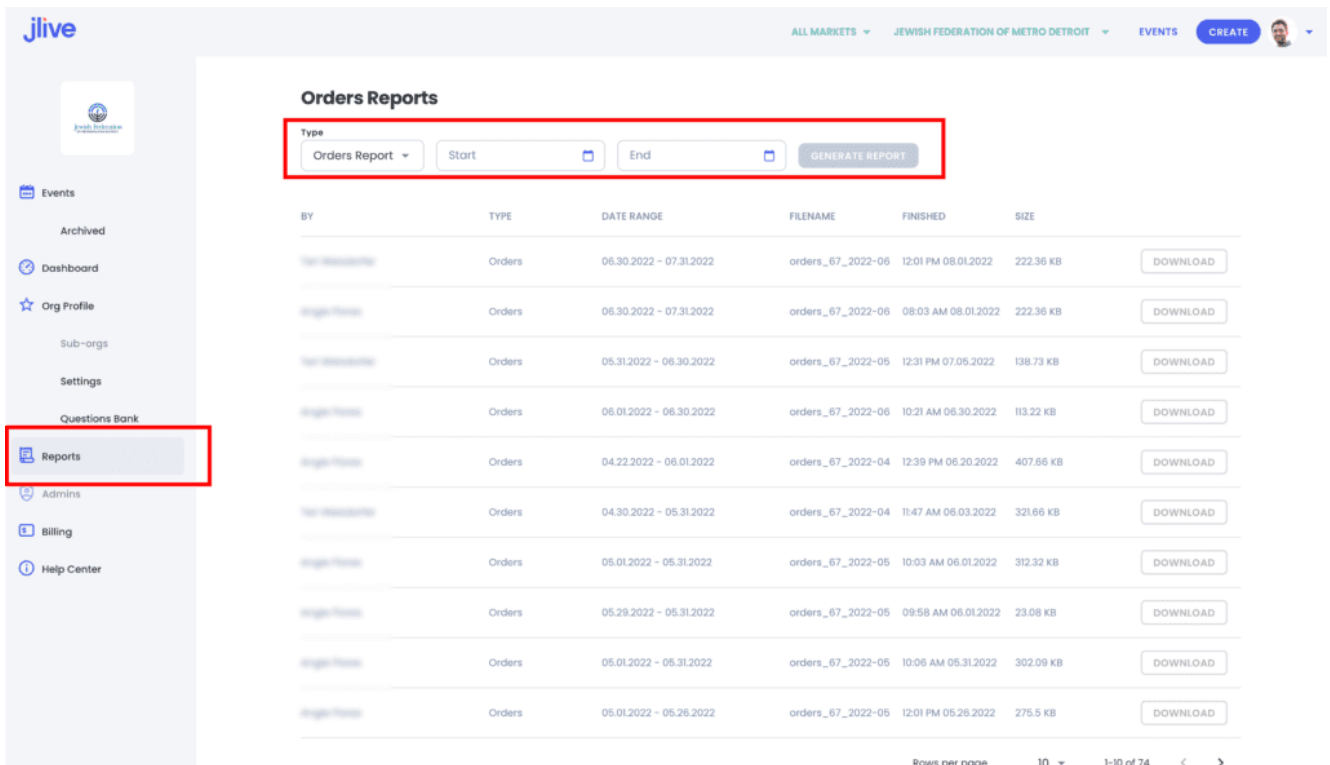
jlive

ALL MARKETS JEWISH FEDERATION OF METRO DETROIT EVENTS CREATE

Events
Archived
Dashboard
Org Profile
Sub-orgs
Settings
Questions Bank
Reports
Admins
Billing
Help Center

Orders Reports

Type
Orders Report
Start
End
GENERATE REPORT

| BY | TYPE | DATE RANGE | FILENAME | FINISHED | SIZE | |
|---|---|---|---|---|---|---|
| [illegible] | Orders | 06.30.2022 - 07.31.2022 | orders_67_2022-06 | 12:01 PM 08.01.2022 | 222.36 KB | DOWNLOAD |
| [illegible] | Orders | 06.30.2022 - 07.31.2022 | orders_67_2022-06 | 08:03 AM 08.01.2022 | 222.36 KB | DOWNLOAD |
| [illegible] | Orders | 05.31.2022 - 06.30.2022 | orders_67_2022-05 | 12:31 PM 07.05.2022 | 138.73 KB | DOWNLOAD |
| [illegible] | Orders | 06.01.2022 - 06.30.2022 | orders_67_2022-06 | 10:21 AM 06.30.2022 | 113.22 KB | DOWNLOAD |
| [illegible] | Orders | 04.22.2022 - 06.01.2022 | orders_67_2022-04 | 12:39 PM 06.20.2022 | 407.66 KB | DOWNLOAD |
| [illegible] | Orders | 04.30.2022 - 05.31.2022 | orders_67_2022-04 | 11:47 AM 06.03.2022 | 321.66 KB | DOWNLOAD |
| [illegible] | Orders | 05.01.2022 - 05.31.2022 | orders_67_2022-05 | 10:03 AM 06.01.2022 | 312.32 KB | DOWNLOAD |
| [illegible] | Orders | 05.29.2022 - 05.31.2022 | orders_67_2022-05 | 09:58 AM 06.01.2022 | 23.08 KB | DOWNLOAD |
| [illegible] | Orders | 05.01.2022 - 05.31.2022 | orders_67_2022-05 | 10:06 AM 05.31.2022 | 302.09 KB | DOWNLOAD |
| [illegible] | Orders | 05.01.2022 - 05.26.2022 | orders_67_2022-05 | 12:01 PM 05.26.2022 | 275.5 KB | DOWNLOAD |

Rows per page 10 1-10 of 74